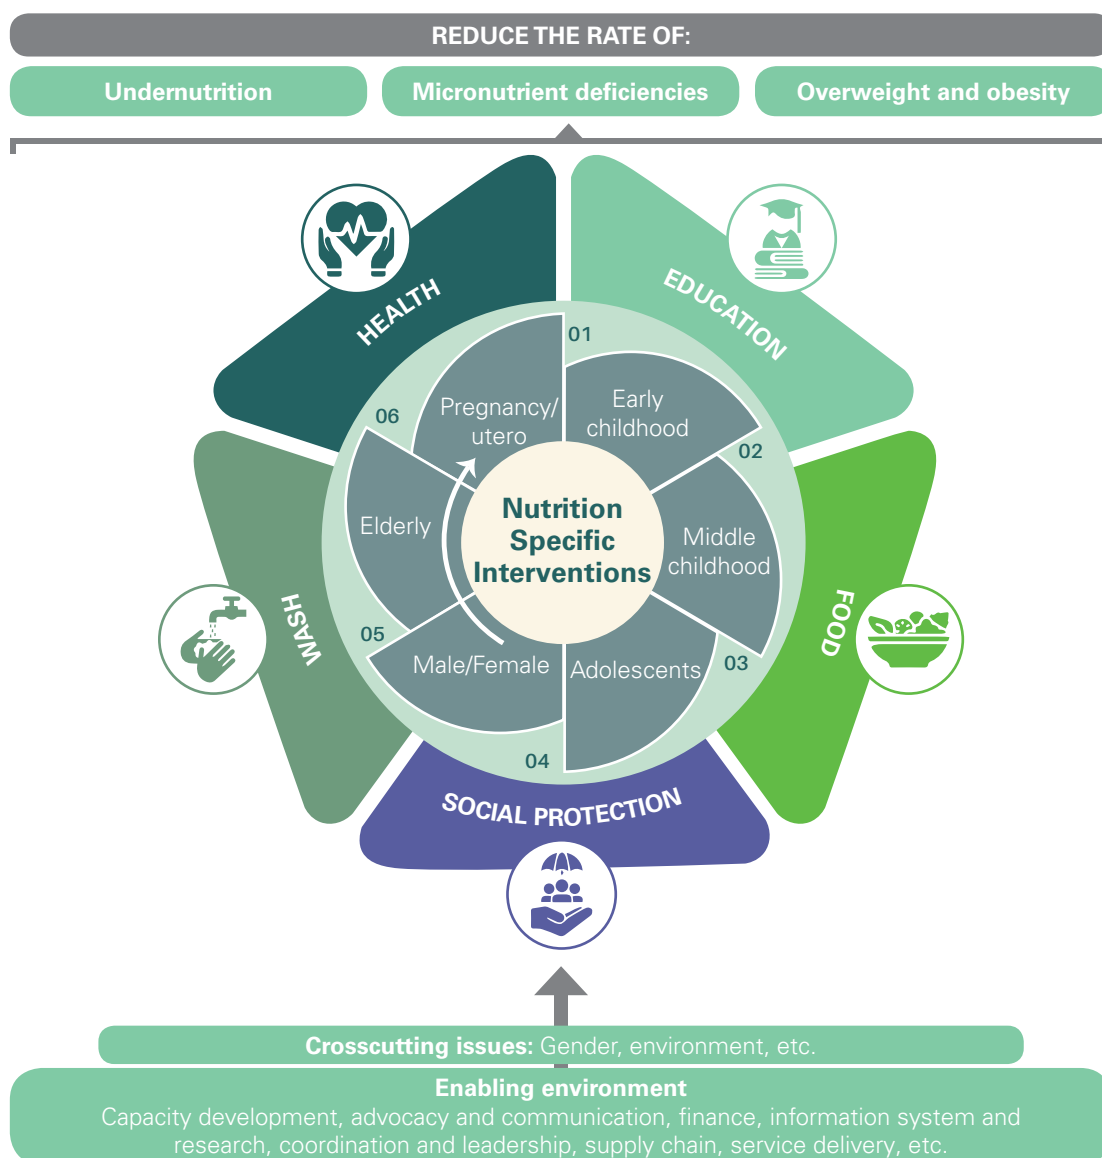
REDUCE THE RATE OF:

Undernutrition

Micronutrient deficiencies

Overweight and obesity

HEALTH

EDUCATION

WASH

FOOD

SOCIAL PROTECTION

01
Pregnancy/ utero

Early childhood

02

Middle childhood

03

Adolescents

04

Male/Female

05

Elderly

06

Nutrition Specific Interventions

Crosscutting issues: Gender, environment, etc.

Enabling environment
Capacity development, advocacy and communication, finance, information system and research, coordination and leadership, supply chain, service delivery, etc.